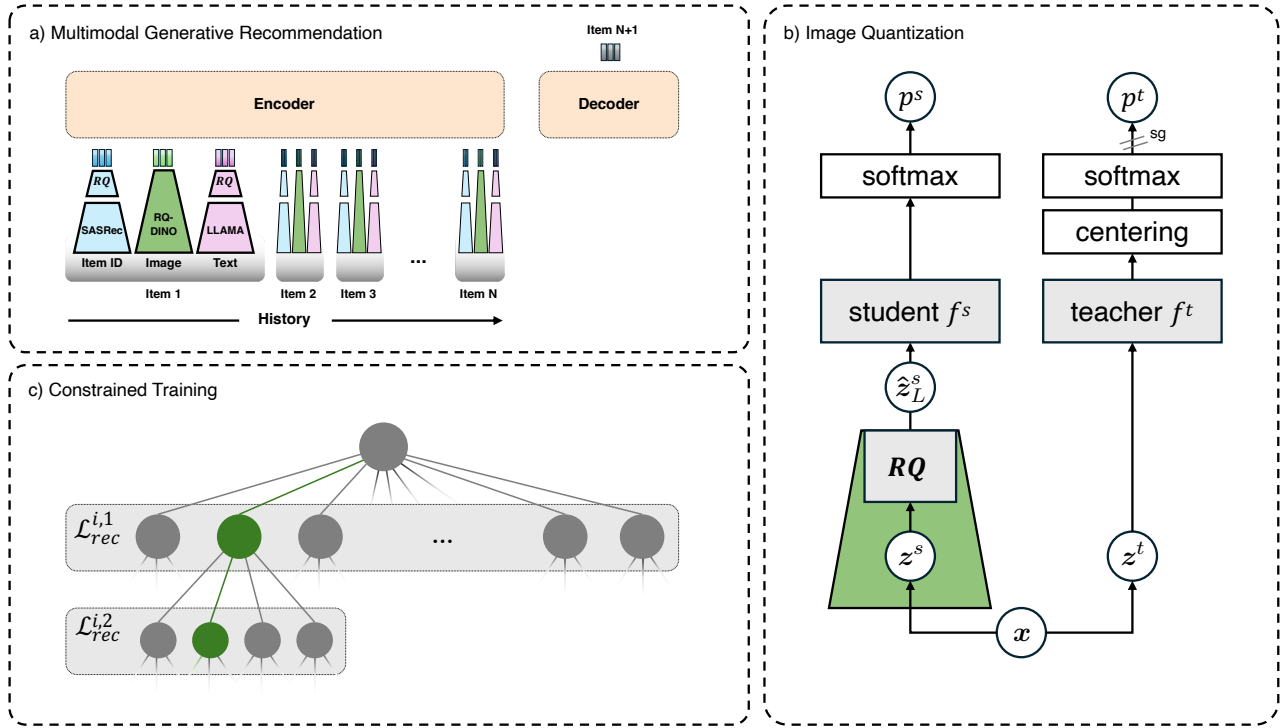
a) Multimodal Generative Recommendation

Item N+1

Encoder

Decoder

RQ

RQ-DINO

RQ

SASRec

LLAMA

Item ID

Image

Text

Item 1

Item 2

Item 3

...

Item N

History

c) Constrained Training

$\mathcal{L}_{rec}^{i,1}$

...

$\mathcal{L}_{rec}^{i,2}$

b) Image Quantization

$p^s$

$p^t$

sg

softmax

softmax

centering

student $f^s$

teacher $f^t$

$\hat{z}_L^s$

$RQ$

$z^s$

$z^t$

$x$